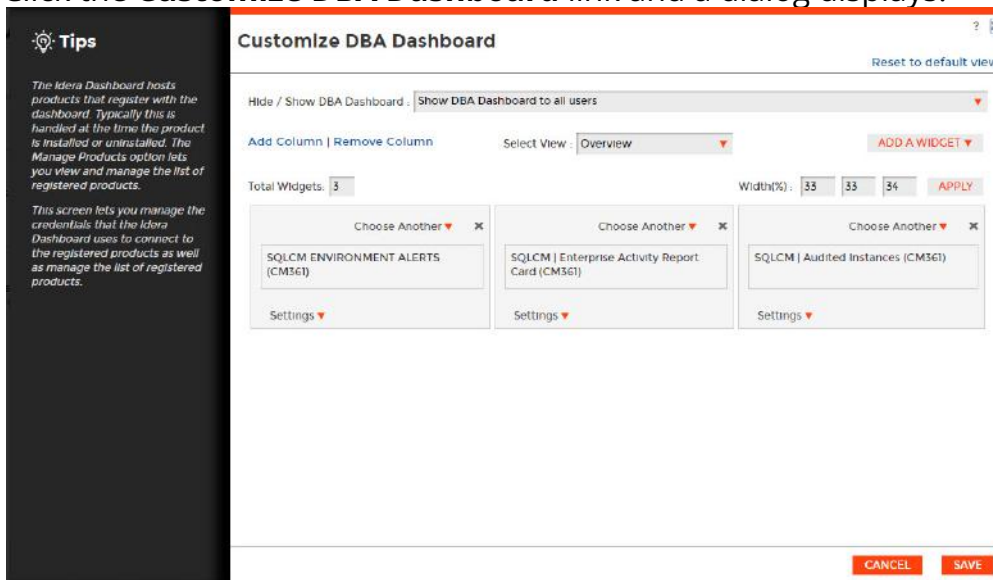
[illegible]

Tips

The Idera Dashboard hosts products that register with the dashboard. Typically this is handled at the time the product is installed or uninstalled. The Manage Products option lets you view and manage the list of registered products.

This screen lets you manage the credentials that the Idera Dashboard uses to connect to the registered products as well as manage the list of registered products.

Customize DBA Dashboard

?

Reset to default view

Hide / Show DBA Dashboard : Show DBA Dashboard to all users

Add Column | Remove Column

Select View : Overview

ADD A WIDGET

Total Widgets: 3

Width(%): 33 33 34 APPLY

Choose Another

SQLCM ENVIRONMENT ALERTS (CM361)

Settings

Choose Another

SQLCM | Enterprise Activity Report Card (CM361)

Settings

Choose Another

SQLCM | Audited Instances (CM361)

Settings

CANCEL SAVE